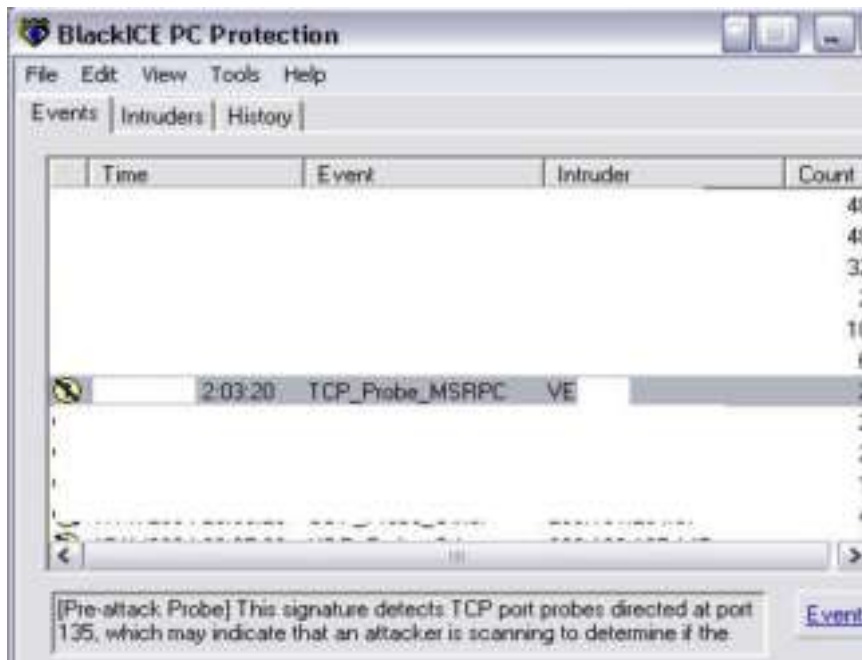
BlackICE PC Protection

File Edit View Tools Help

Events | Intruders | History

| | Time | Event | Intruder | Count |
|---|---|---|---|---|
| | | | | 4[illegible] |
| | | | | 4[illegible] |
| | | | | 3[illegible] |
| | | | | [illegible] |
| | | | | 1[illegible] |
| | | | | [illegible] |
| | 2:03:20 | TCP_Probe_MSRPC | VE | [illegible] |

[Pre-attack Probe] This signature detects TCP port probes directed at port 135, which may indicate that an attacker is scanning to determine if the

Event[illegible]